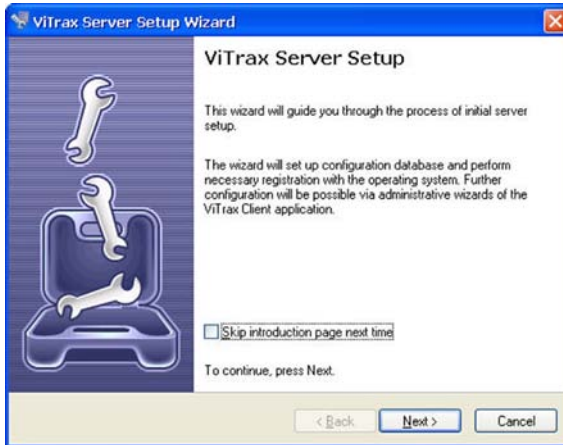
ViTrax Server Setup Wizard

ViTrax Server Setup

This wizard will guide you through the process of initial server setup.

The wizard will set up configuration database and perform necessary registration with the operating system. Further configuration will be possible via administrative wizards of the ViTrax Client application.

Skip introduction page next time

To continue, press Next.

< Back
Next >
Cancel